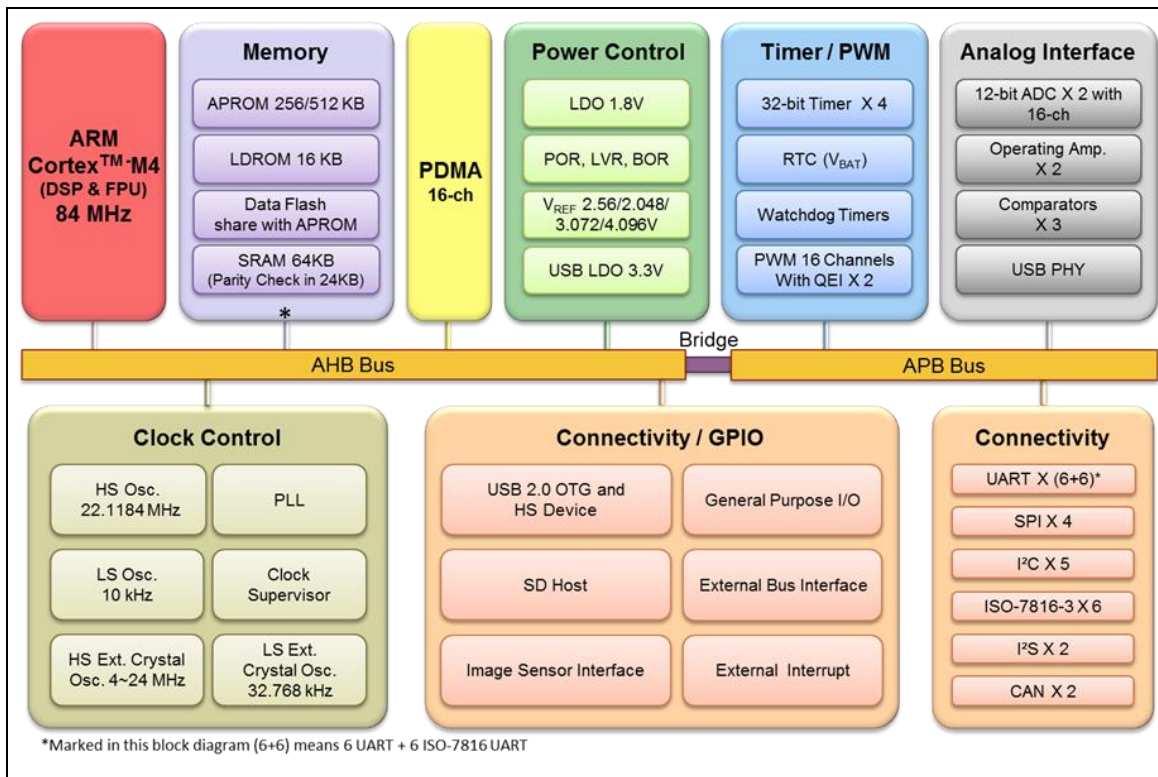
ARM Cortex$^{TM}$-M4 (DSP & FPU) 84 MHz

Memory

APROM 256/512 KB

LDROM 16 KB

Data Flash share with APROM

SRAM 64KB (Parity Check in 24KB)

*

PDMA 16-ch

Power Control

LDO 1.8V

POR, LVR, BOR

$V_{REF}$ 2.56/2.048/ 3.072/4.096V

USB LDO 3.3V

Timer / PWM

32-bit Timer X 4

RTC ($V_{BAT}$)

Watchdog Timers

PWM 16 Channels With QEI X 2

Analog Interface

12-bit ADC X 2 with 16-ch

Operating Amp. X 2

Comparators X 3

USB PHY

Bridge

AHB Bus

APB Bus

Clock Control

HS Osc. 22.1184 MHz

PLL

LS Osc. 10 kHz

Clock Supervisor

HS Ext. Crystal Osc. 4~24 MHz

LS Ext. Crystal Osc. 32.768 kHz

Connectivity / GPIO

USB 2.0 OTG and HS Device

General Purpose I/O

SD Host

External Bus Interface

Image Sensor Interface

External Interrupt

Connectivity

UART X (6+6)*

SPI X 4

I²C X 5

ISO-7816-3 X 6

I²S X 2

CAN X 2

*Marked in this block diagram (6+6) means 6 UART + 6 ISO-7816 UART